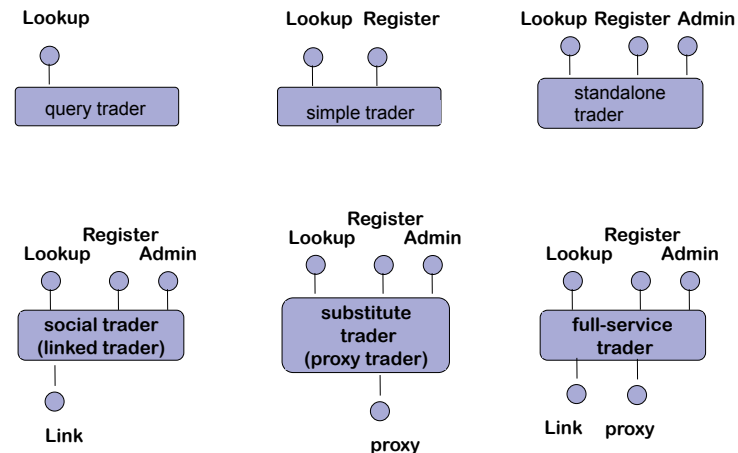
Lookup

query trader

Lookup Register

simple trader

Lookup Register Admin

standalone trader

Register
Lookup Admin

social trader (linked trader)

Link

Register
Lookup Admin

substitute trader (proxy trader)

proxy

Register
Lookup Admin

full-service trader

Link proxy